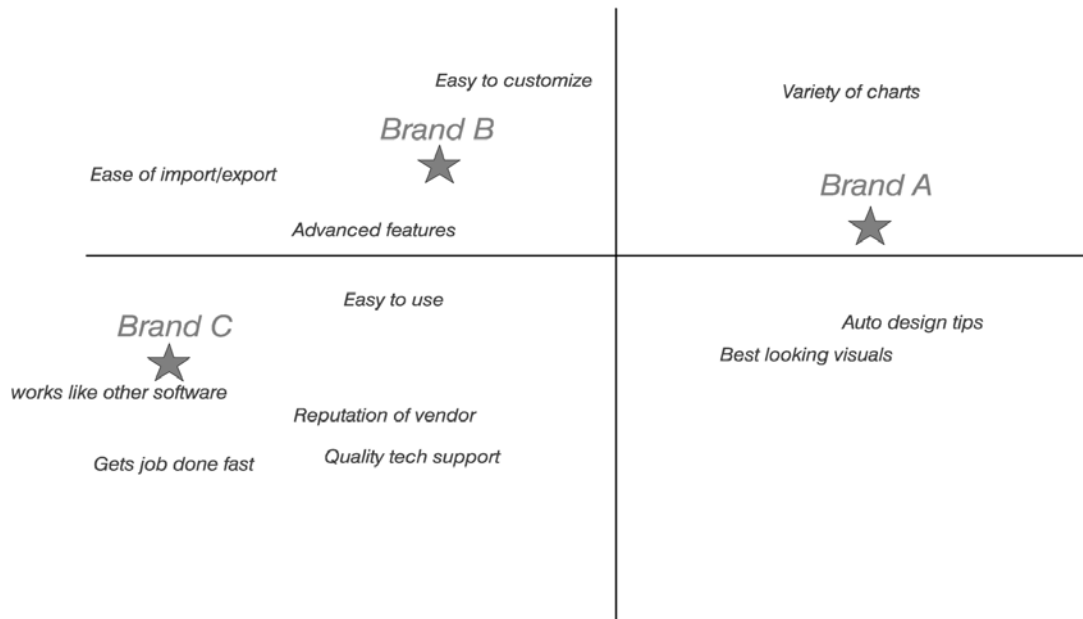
Easy to customize

Variety of charts

Brand B

Ease of import/export

Brand A

Advanced features

Easy to use

Brand C

Auto design tips

Best looking visuals

works like other software

Reputation of vendor

Gets job done fast

Quality tech support